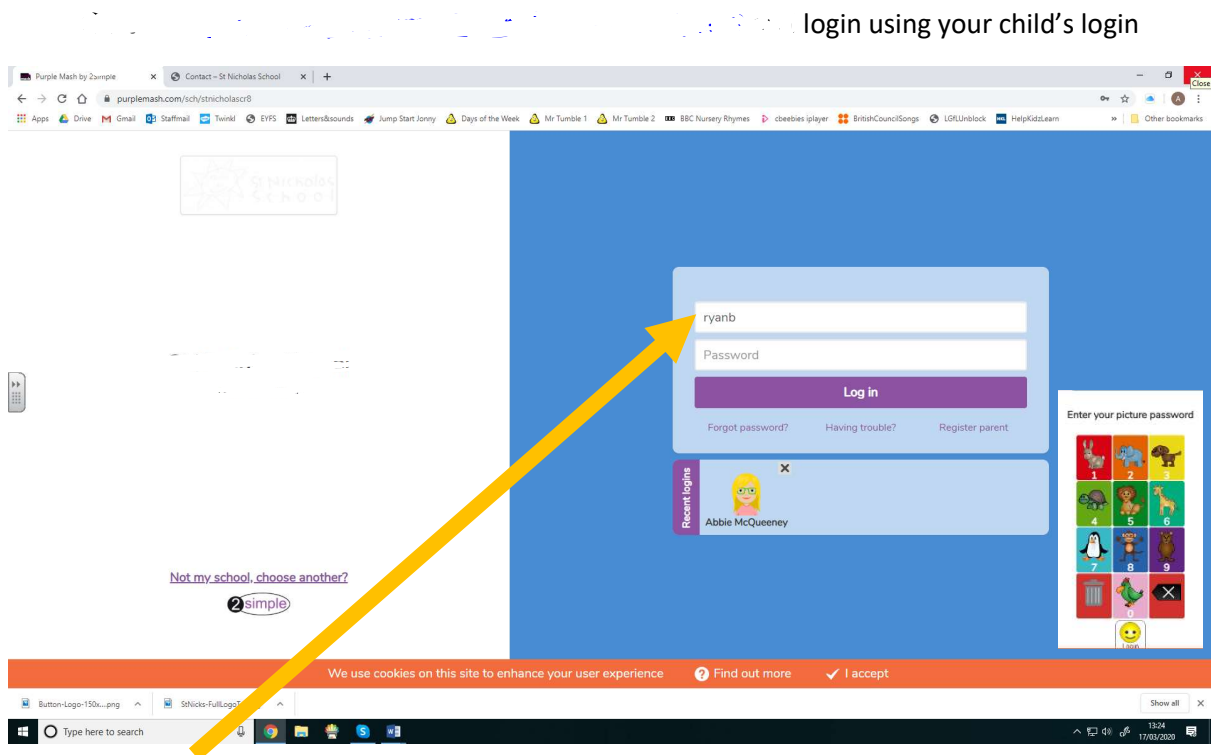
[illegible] login using your child's login

Purple Mash by 2simple
Contact – St Nicholas School
purplemash.com/sch/stnicholascr8
Apps Drive Gmail Staffmail Twinkl EYFS Letters&sounds Jump Start Jonny Days of the Week Mr Tumble 1 Mr Tumble 2 BBC Nursery Rhymes cbeebies iplayer BritishCouncilSongs LGfLUnblock HelpKidzLearn Other bookmarks
Close

St Nicholas School

ryanb
Password
Log in
Forgot password? Having trouble? Register parent

Recent logins
Abbie McQueeney

Enter your picture password
1 2 3 4 5 6 7 8 9 0
Login

Not my school, choose another?
2simple

We use cookies on this site to enhance your user experience
Find out more
I accept

Button-Logo-150x....png
StNicks-FullLogoT...
Show all

Type here to search
13:24
17/03/2020